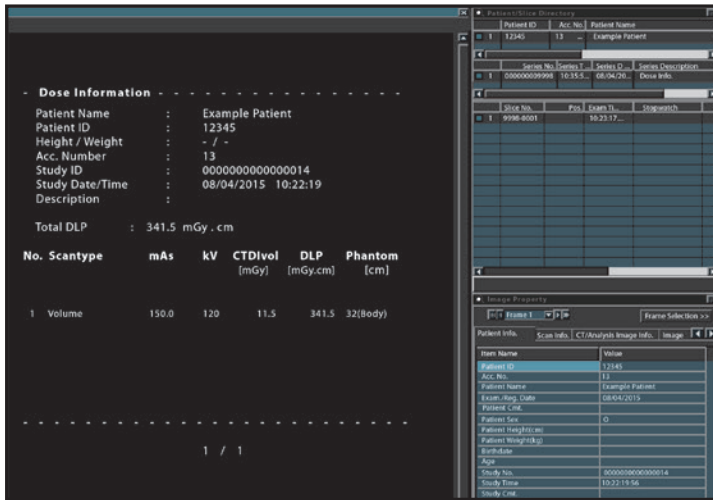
- Dose Information - - - - - - - - - - - - - - -

Patient Name : Example Patient
Patient ID : 12345
Height / Weight : - / -
Acc. Number : 13
Study ID : 0000000000000014
Study Date/Time : 08/04/2015 10:22:19
Description :

Total DLP : 341.5 mGy . cm

| No. | Scantype | mAs | kV | CTDIvol [mGy] | DLP [mGy.cm] | Phantom [cm] |
|---|---|---|---|---|---|---|
| 1 | Volume | 150.0 | 120 | 11.5 | 341.5 | 32(Body) |

1 / 1

Patient/Slice Directory

| | Patient ID | Acc. No. | Patient Name |
|---|---|---|---|
| 1 | 12345 | 13 | Example Patient |

| | Series No. | Series T... | Series D... | Series Description |
|---|---|---|---|---|
| 1 | 000000099998 | 10:35:5... | 08/04/20... | Dose Info. |

| | Slice No. | Pos. | Exam Ti... | Stopwatch |
|---|---|---|---|---|
| 1 | 9998-0001 | | 10:23:17... | |

Image Property

Frame 1 Frame Selection >>

Patient Info. Scan Info. CT/Analysis Image Info. Image

| Item Name | Value |
|---|---|
| Patient ID | 12345 |
| Acc. No. | 13 |
| Patient Name | Example Patient |
| Exam./Reg. Date | 08/04/2015 |
| Patient Cmt. | |
| Patient Sex | O |
| Patient Height(cm) | |
| Patient Weight(kg) | |
| Birthdate | |
| Age | |
| Study No. | 0000000000000014 |
| Study Time | 10:22:19:56 |
| Study Cmt. | |